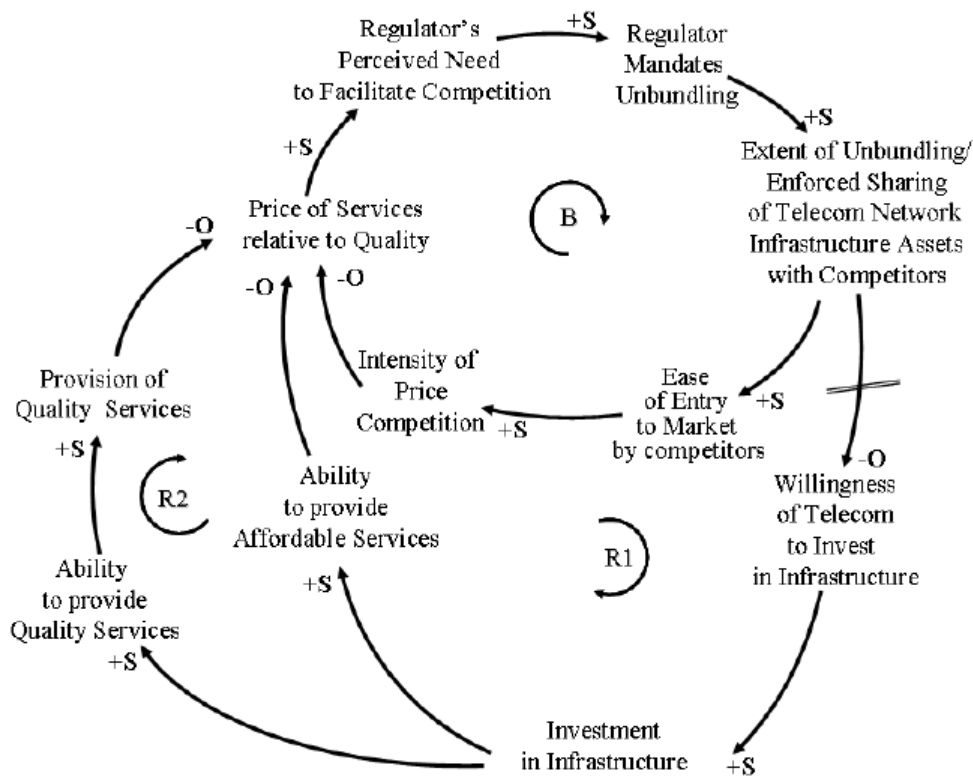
Regulator's Perceived Need to Facilitate Competition

+S

Regulator Mandates Unbundling

+S

Extent of Unbundling/ Enforced Sharing of Telecom Network Infrastructure Assets with Competitors

+S

Price of Services relative to Quality

B

-O

-O

-O

Intensity of Price Competition

+S

Ease of Entry to Market by competitors

+S

Provision of Quality Services

+S

R2

Ability to provide Affordable Services

-O

Willingness of Telecom to Invest in Infrastructure

R1

Ability to provide Quality Services

+S

+S

Investment in Infrastructure

+S